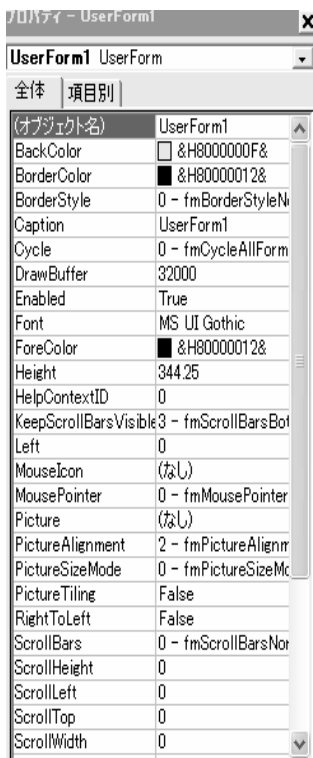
プロパティ - UserForm1
×
UserForm1 UserForm

全体 | 項目別

| | |
|---|---|
| (オブジェクト名) | UserForm1 |
| BackColor | &H8000000F& |
| BorderColor | &H80000012& |
| BorderStyle | 0 - fmBorderStyleN |
| Caption | UserForm1 |
| Cycle | 0 - fmCycleAllForm |
| DrawBuffer | 32000 |
| Enabled | True |
| Font | MS UI Gothic |
| ForeColor | &H80000012& |
| Height | 344.25 |
| HelpContextID | 0 |
| KeepScrollBarsVisible | 3 - fmScrollBarsBot |
| Left | 0 |
| MouseIcon | (なし) |
| MousePointer | 0 - fmMousePointer |
| Picture | (なし) |
| PictureAlignment | 2 - fmPictureAlignm |
| PictureSizeMode | 0 - fmPictureSizeMo |
| PictureTiling | False |
| RightToLeft | False |
| ScrollBars | 0 - fmScrollBarsNor |
| ScrollHeight | 0 |
| ScrollLeft | 0 |
| ScrollTop | 0 |
| ScrollWidth | 0 |